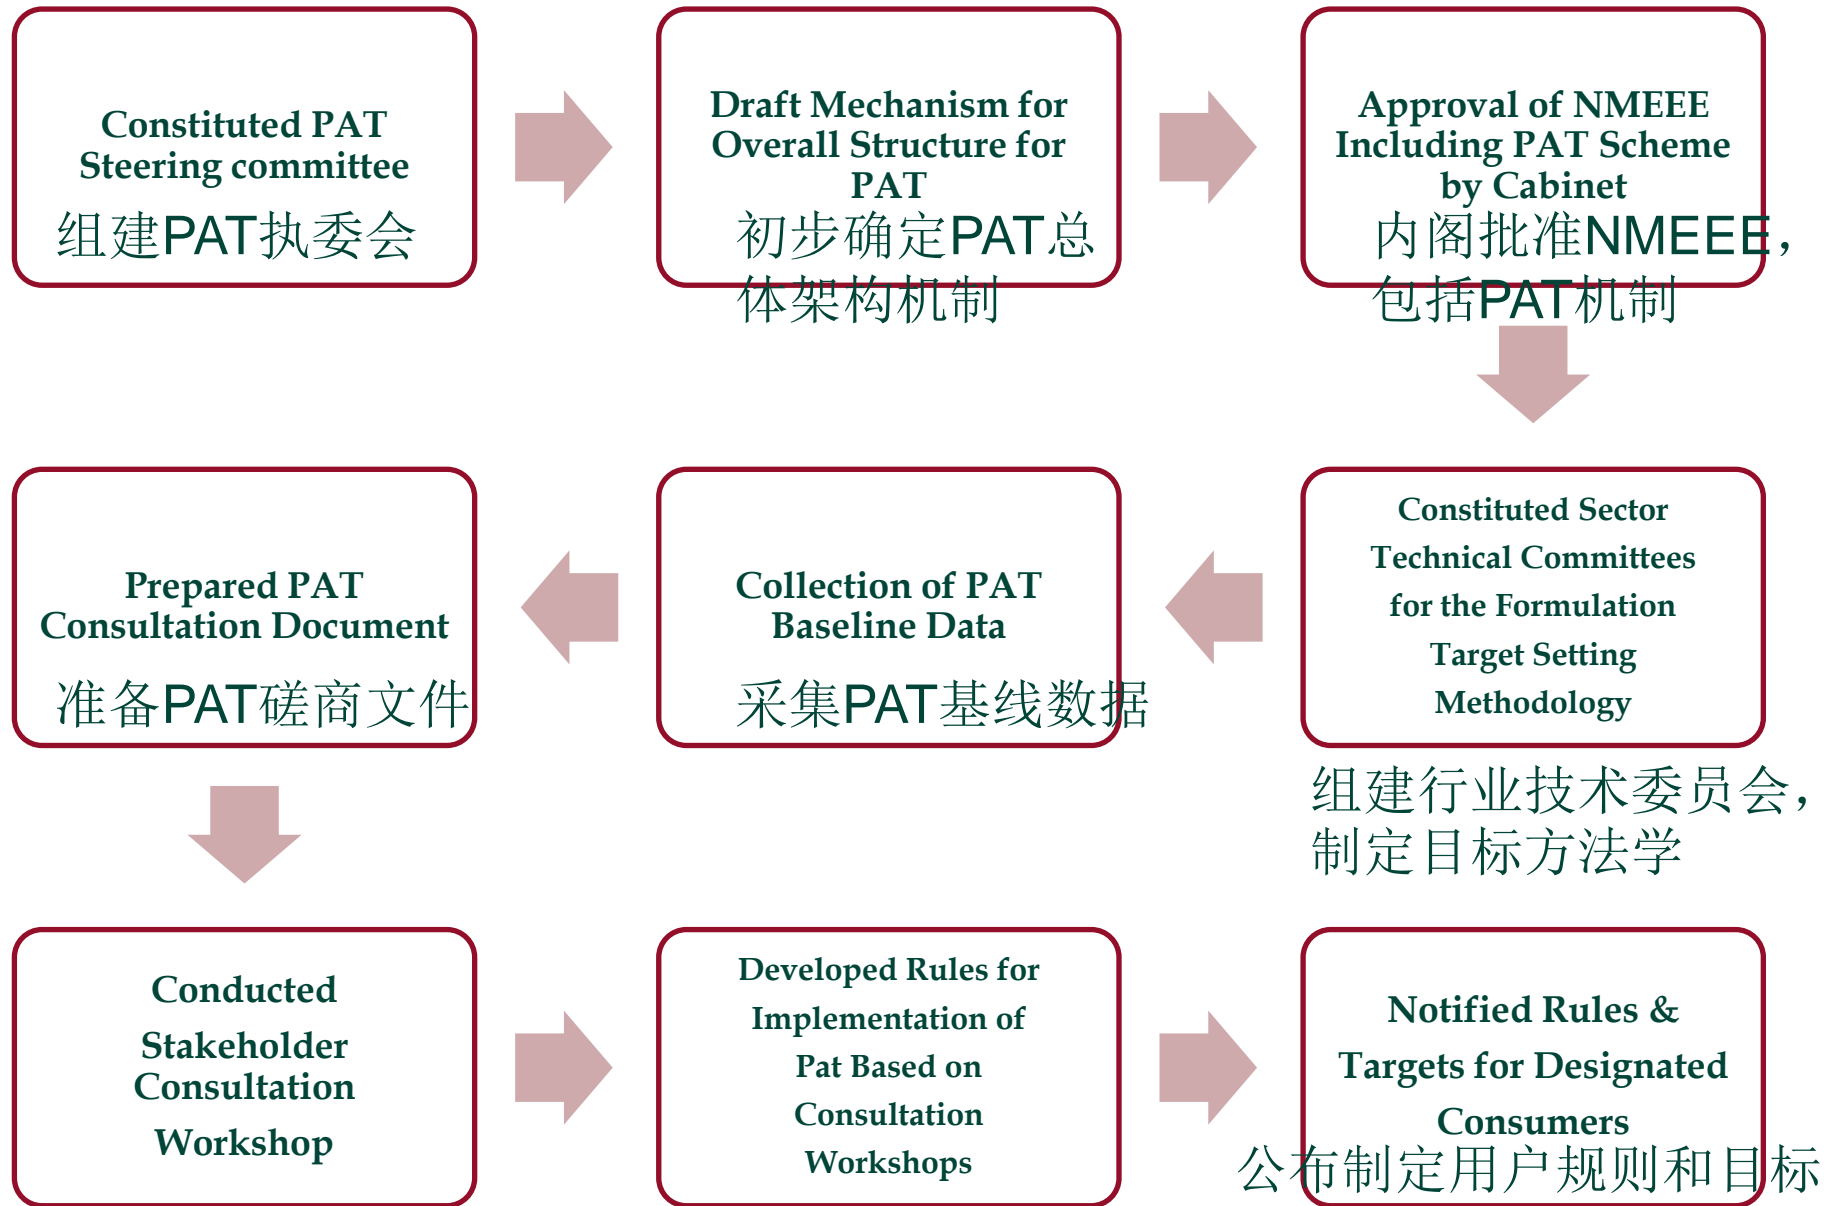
Constituted PAT Steering committee
组建PAT执委会

Draft Mechanism for Overall Structure for PAT
初步确定PAT总体架构机制

Approval of NMEEE Including PAT Scheme by Cabinet
内阁批准NMEEE，包括PAT机制

Constituted Sector Technical Committees for the Formulation Target Setting Methodology
组建行业技术委员会，制定目标方法学

Collection of PAT Baseline Data
采集PAT基线数据

Prepared PAT Consultation Document
准备PAT磋商文件

Conducted Stakeholder Consultation Workshop

Developed Rules for Implementation of Pat Based on Consultation Workshops

Notified Rules & Targets for Designated Consumers
公布制定用户规则和目标